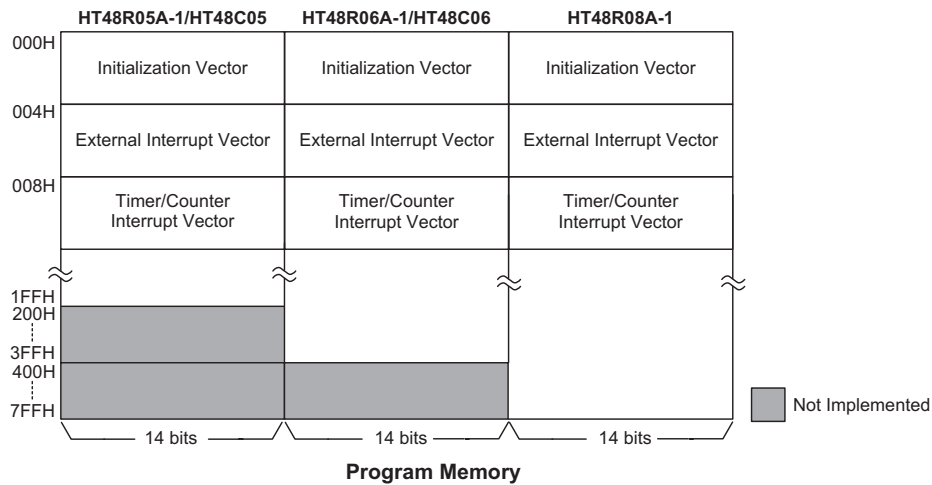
HT48R05A-1/HT48C05
HT48R06A-1/HT48C06
HT48R08A-1

000H
Initialization Vector
Initialization Vector
Initialization Vector

004H
External Interrupt Vector
External Interrupt Vector
External Interrupt Vector

008H
Timer/Counter Interrupt Vector
Timer/Counter Interrupt Vector
Timer/Counter Interrupt Vector

1FFH
200H
3FFH
400H
7FFH

14 bits
14 bits
14 bits

Not Implemented

Program Memory